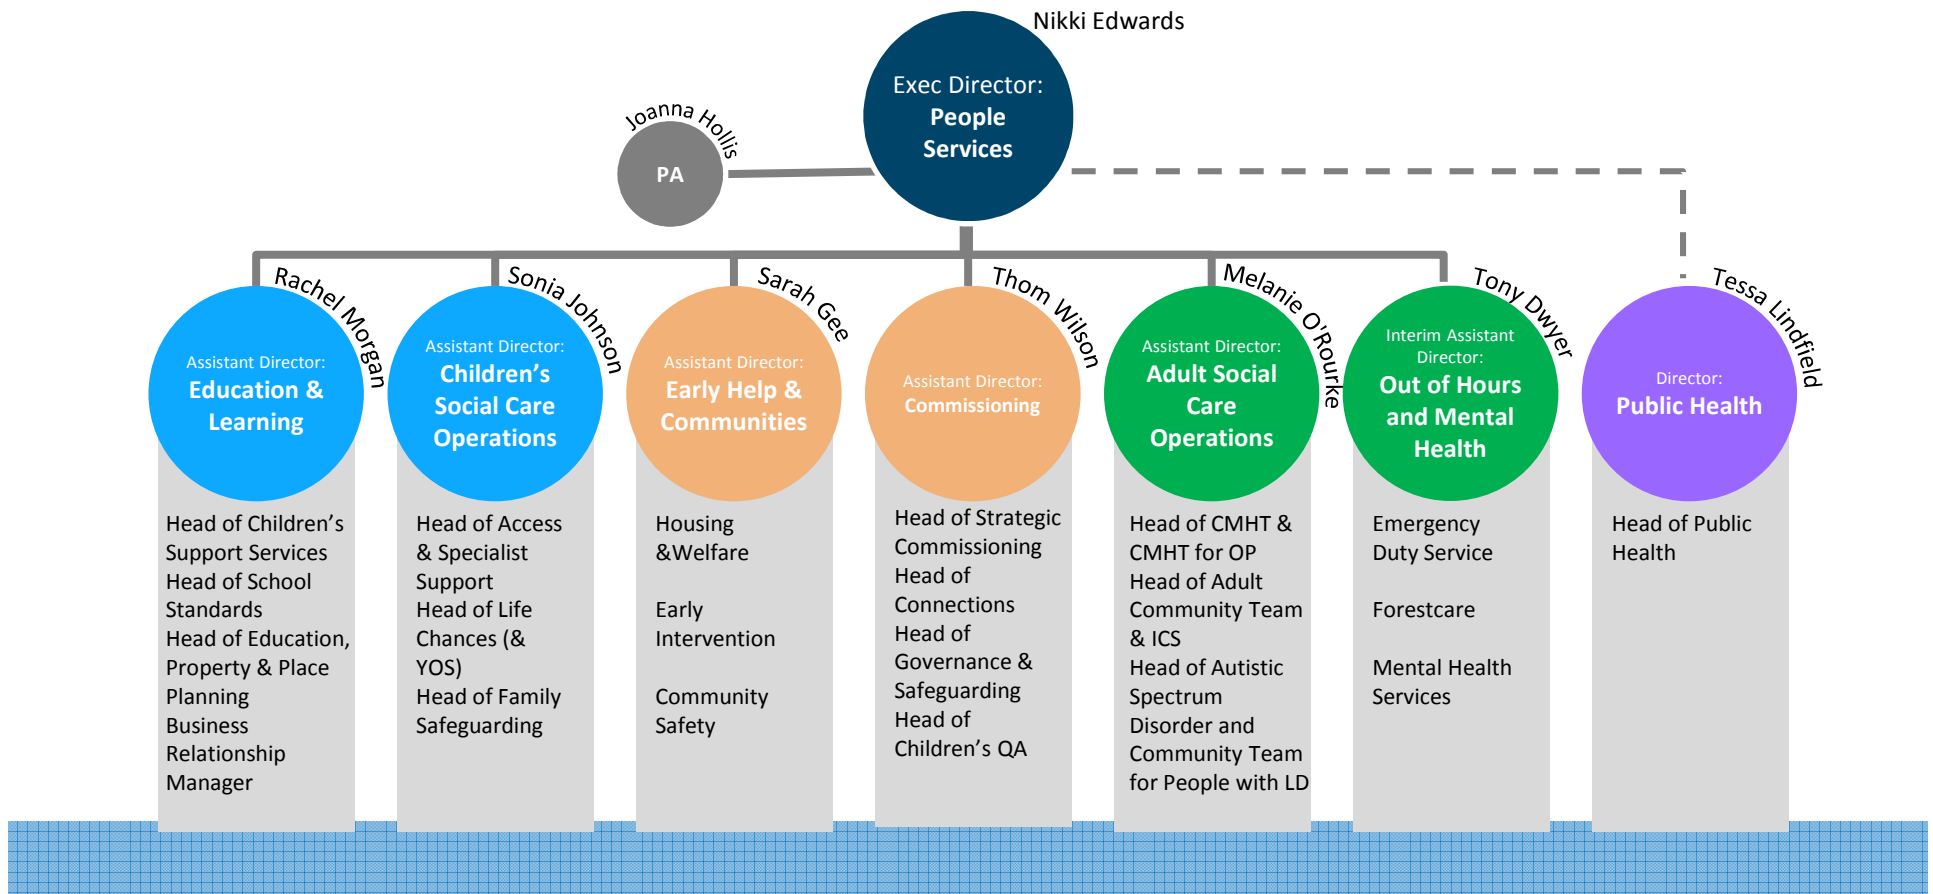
Nikki Edwards

Exec Director: People Services

Joanna Hollis

PA

Rachel Morgan

Assistant Director: Education & Learning

Head of Children's Support Services
Head of School Standards
Head of Education, Property & Place Planning
Business Relationship Manager

Sonia Johnson

Assistant Director: Children's Social Care Operations

Head of Access & Specialist Support
Head of Life Chances (& YOS)
Head of Family Safeguarding

Sarah Gee

Assistant Director: Early Help & Communities

Housing &Welfare

Early Intervention

Community Safety

Thom Wilson

Assistant Director: Commissioning

Head of Strategic Commissioning
Head of Connections
Head of Governance & Safeguarding
Head of Children's QA

Melanie O'Rourke

Assistant Director: Adult Social Care Operations

Head of CMHT & CMHT for OP
Head of Adult Community Team & ICS
Head of Autistic Spectrum Disorder and Community Team for People with LD

Tony Dwyer

Interim Assistant Director: Out of Hours and Mental Health

Emergency Duty Service

Forestcare

Mental Health Services

Tessa Lindfield

Director: Public Health

Head of Public Health